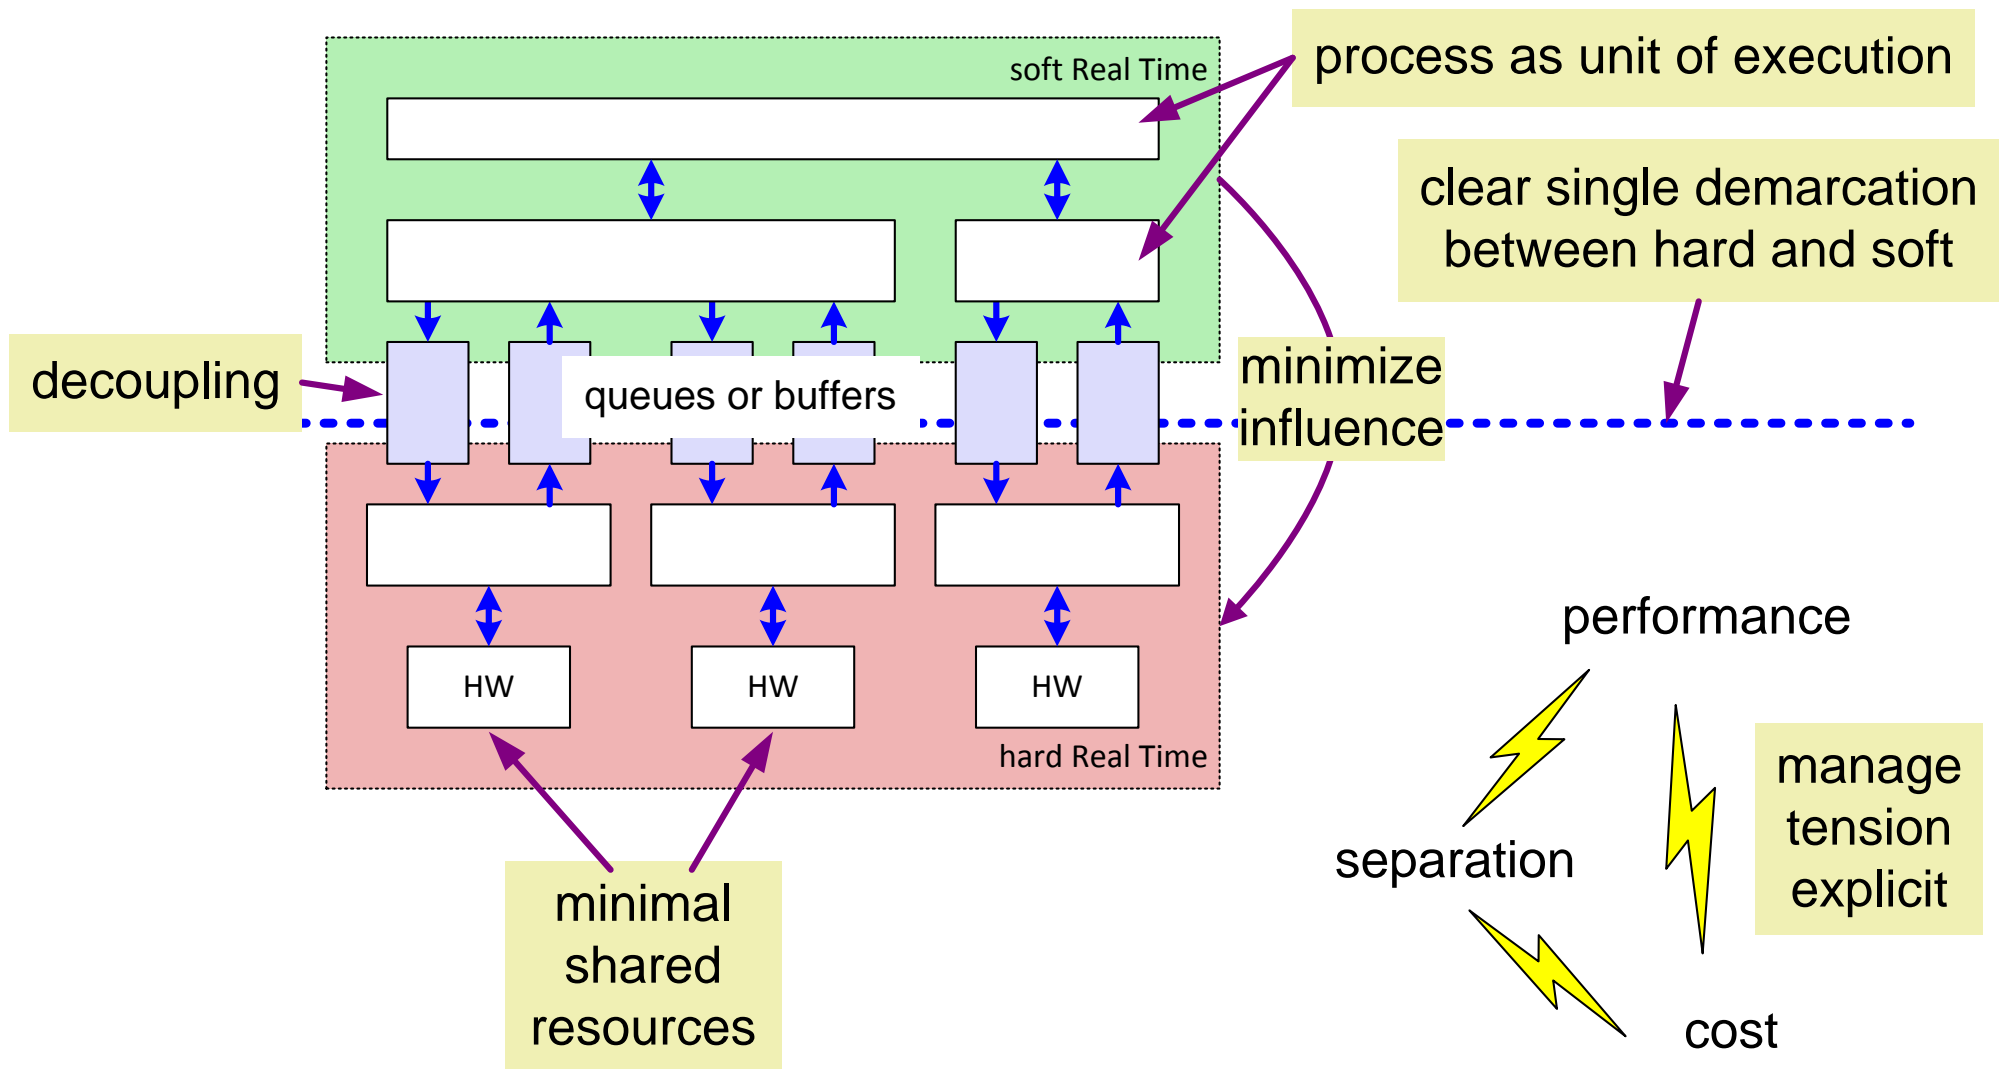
soft Real Time

process as unit of execution

clear single demarcation between hard and soft

decoupling

queues or buffers

minimize influence

HW

HW

HW

hard Real Time

performance

minimal shared resources

separation

manage tension explicit

cost